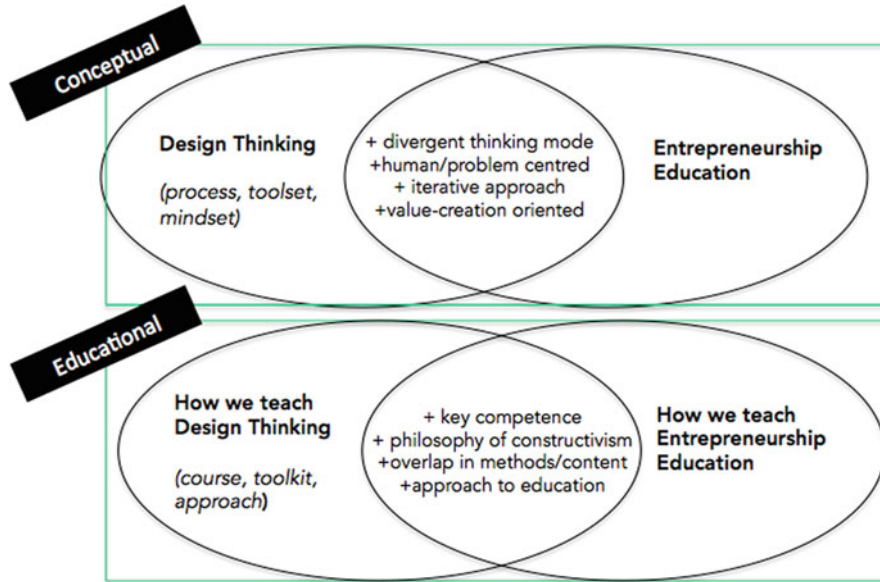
Conceptual

Design Thinking

(process, toolset, mindset)

+ divergent thinking mode
+human/problem centred
+ iterative approach
+value-creation oriented

Entrepreneurship Education

Educational

How we teach Design Thinking

(course, toolkit, approach)

+ key competence
+ philosophy of constructivism
+overlap in methods/content
+approach to education

How we teach Entrepreneurship Education